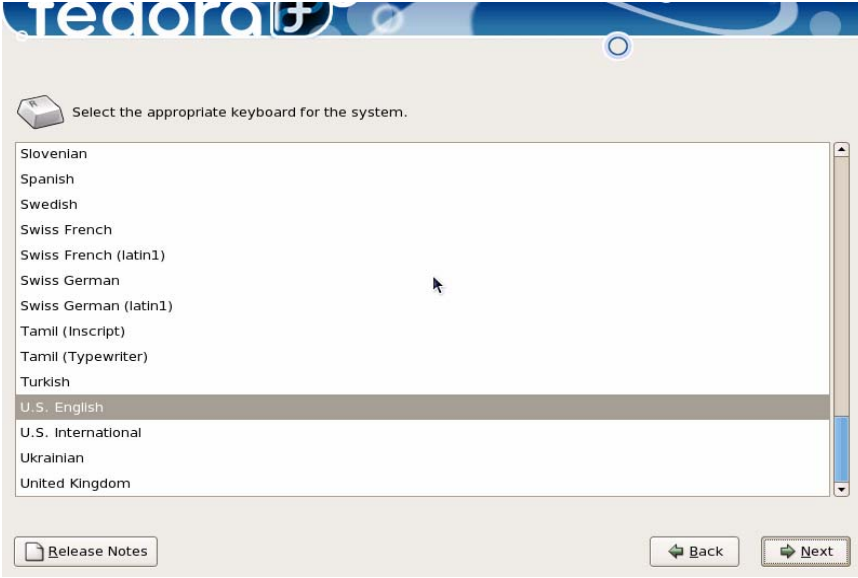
fedora

Select the appropriate keyboard for the system.

Slovenian
Spanish
Swedish
Swiss French
Swiss French (latin1)
Swiss German
Swiss German (latin1)
Tamil (Inscript)
Tamil (Typewriter)
Turkish
U.S. English
U.S. International
Ukrainian
United Kingdom

Release Notes

Back

Next